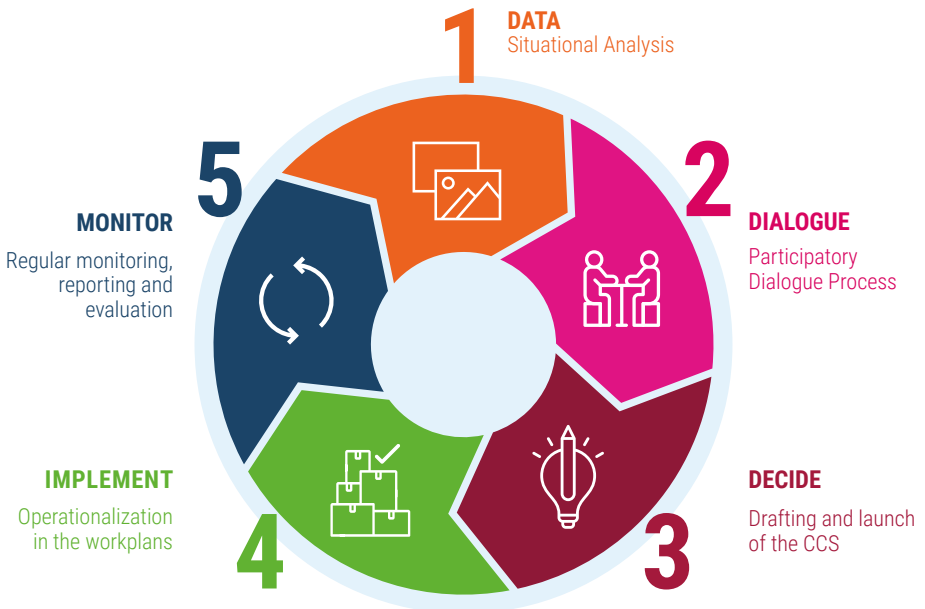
1
DATA
Situational Analysis

2
DIALOGUE
Participatory Dialogue Process

3
DECIDE
Drafting and launch of the CCS

4
IMPLEMENT
Operationalization in the workplans

5
MONITOR
Regular monitoring, reporting and evaluation